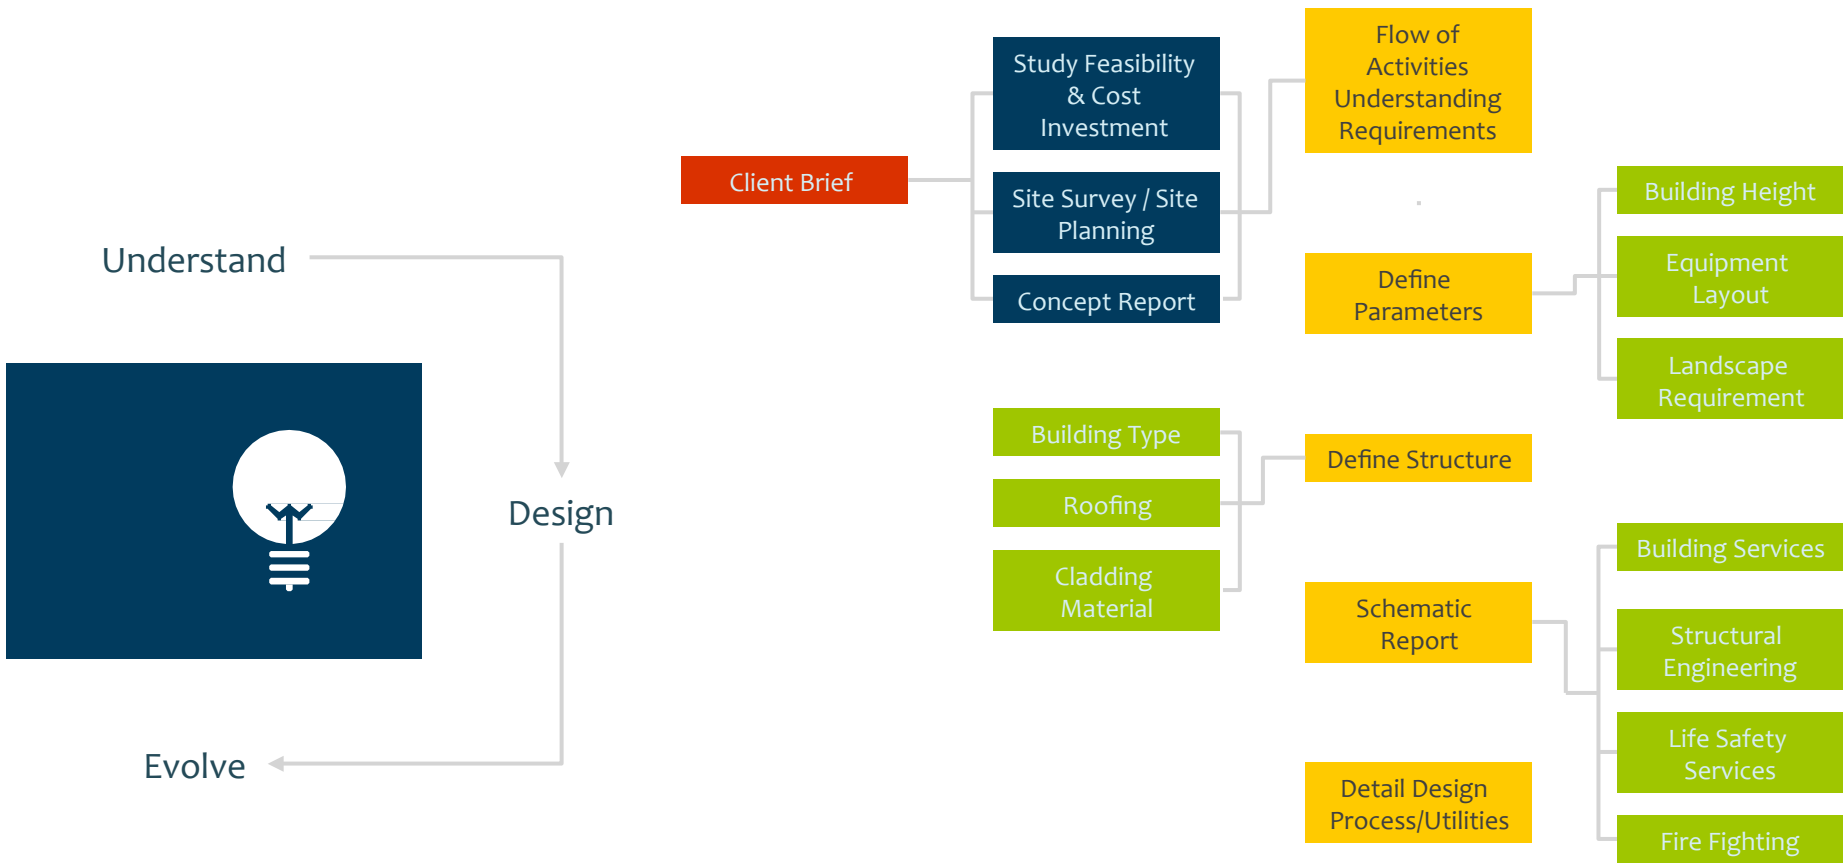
Understand

Design

Evolve

Client Brief

Study Feasibility & Cost Investment

Site Survey / Site Planning

Concept Report

Flow of Activities Understanding Requirements

Define Parameters

Building Height

Equipment Layout

Landscape Requirement

Building Type

Roofing

Cladding Material

Define Structure

Schematic Report

Building Services

Structural Engineering

Life Safety Services

Fire Fighting

Detail Design Process/Utilities